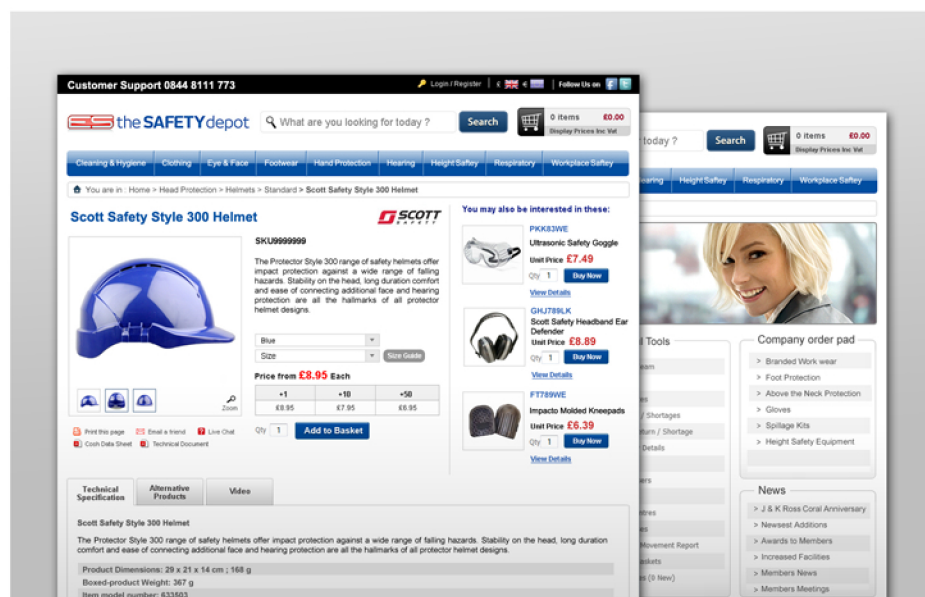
Customer Support 0844 8111 773

Login / Register € £ €

Follow Us on

the SAFETY depot

What are you looking for today ?

Search

0 items £0.00

Display Prices Inc Vat

Cleaning & Hygiene | Clothing | Eye & Face | Footwear | Hand Protection | Hearing | Height Saftey | Respiratory | Workplace Saftey

You are in : Home > Head Protection > Helmets > Standard > Scott Safety Style 300 Helmet

Scott Safety Style 300 Helmet

SCOTT SAFETY

SKU9999999

The Protector Style 300 range of safety helmets offer impact protection against a wide range of falling hazards. Stability on the head, long duration comfort and ease of connecting additional face and hearing protection are all the hallmarks of all protector helmet designs.

Blue

Size

Size Guide

Price from £8.95 Each

| +1 | +10 | +50 |
|---|---|---|
| £8.95 | £7.95 | £6.95 |

Zoom

Print this page

Email a friend

Live Chat

Cosh Data Sheet

Technical Document

Qty 1

Add to Basket

You may also be interested in these:

PKK83WE

Ultrasonic Safety Goggle

Unit Price £7.49

Qty 1

Buy Now

View Details

GHJ789LK

Scott Safety Headband Ear Defender

Unit Price £8.89

Qty 1

Buy Now

View Details

FT789WE

Impacto Molded Kneepads

Unit Price £6.39

Qty 1

Buy Now

View Details

Technical Specification | Alternative Products | Video

Scott Safety Style 300 Helmet

The Protector Style 300 range of safety helmets offer impact protection against a wide range of falling hazards. Stability on the head, long duration comfort and ease of connecting additional face and hearing protection are all the hallmarks of all protector helmet designs.

Product Dimensions: 29 x 21 x 14 cm ; 168 g

Boxed-product Weight: 367 g

Item model number: 633503

today ?

Search

0 items £0.00

Display Prices Inc Vat

earing | Height Saftey | Respiratory | Workplace Saftey

l Tools

eam

s

/ Shortages

turn / Shortage

Details

ers

ntres

es

Movement Report

askets

es (0 New)

Company order pad

> Branded Work wear

> Foot Protection

> Above the Neck Protection

> Gloves

> Spillage Kits

> Height Safety Equipment

News

> J & K Ross Coral Anniversary

> Newest Additions

> Awards to Members

> Increased Facilities

> Members News

> Members Meetings